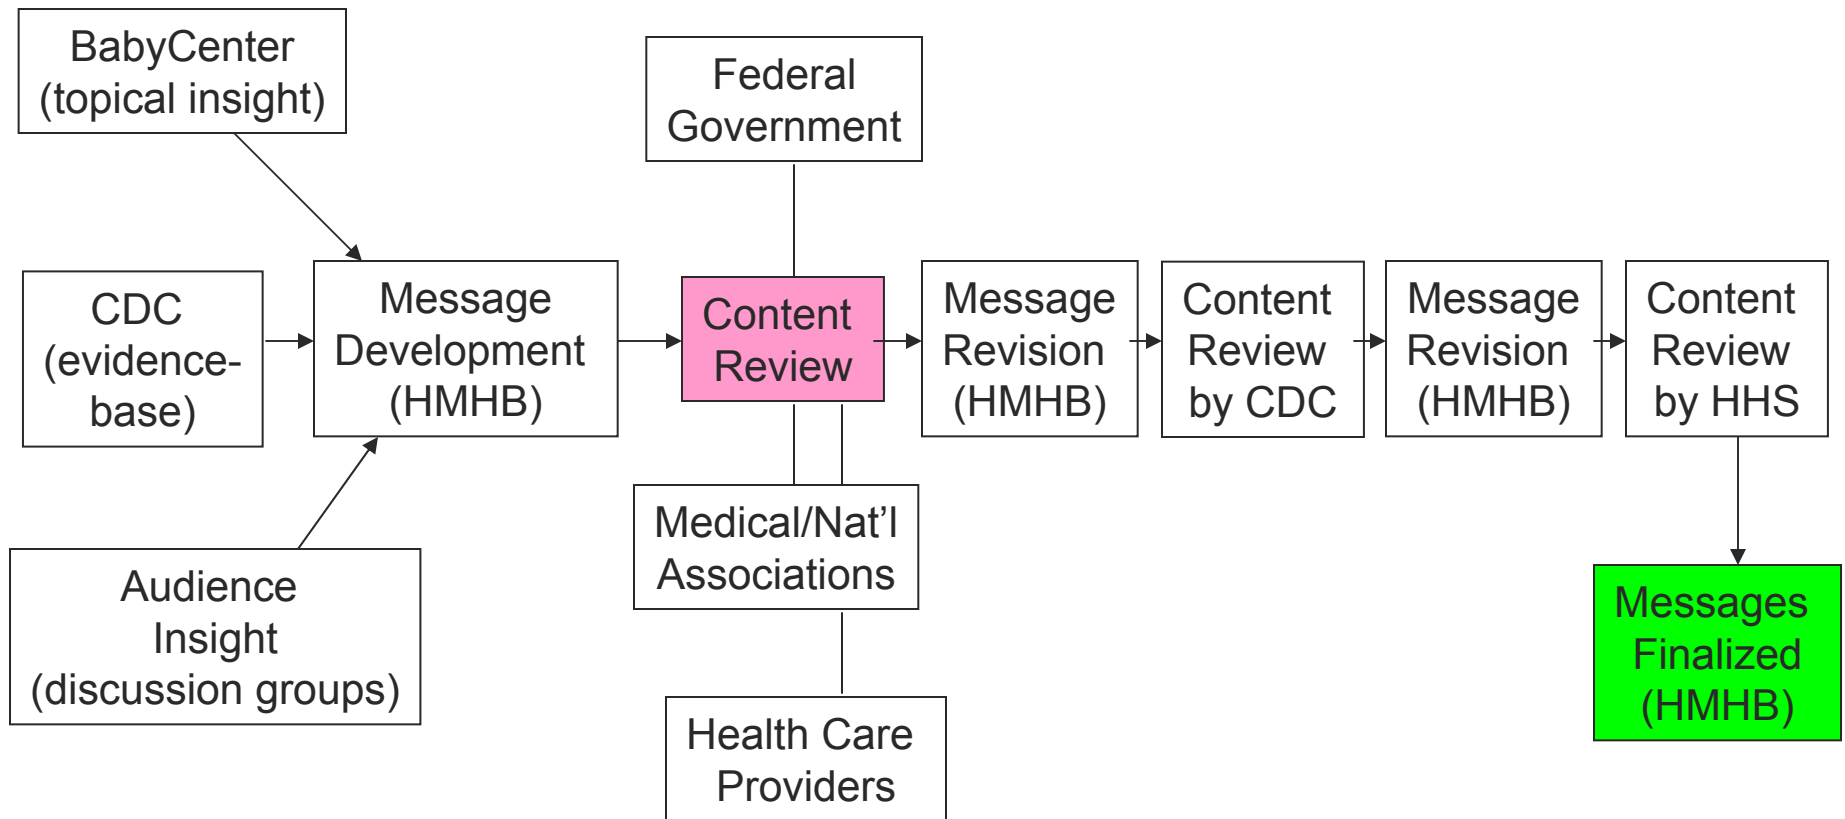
BabyCenter (topical insight)

CDC (evidence-base)

Audience Insight (discussion groups)

Message Development (HMHB)

Federal Government

Content Review

Medical/Nat’l Associations

Health Care Providers

Message Revision (HMHB)

Content Review by CDC

Message Revision (HMHB)

Content Review by HHS

Messages Finalized (HMHB)